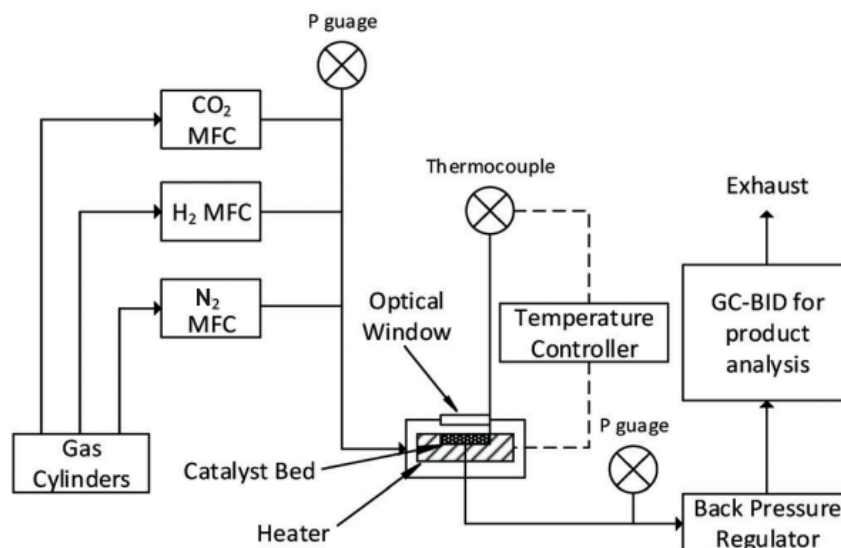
P guage

$CO_2$ MFC

$H_2$ MFC

$N_2$ MFC

Thermocouple

Exhaust

GC-BID for product analysis

Optical Window

Temperature Controller

Gas Cylinders

Catalyst Bed

P guage

Heater

Back Pressure Regulator